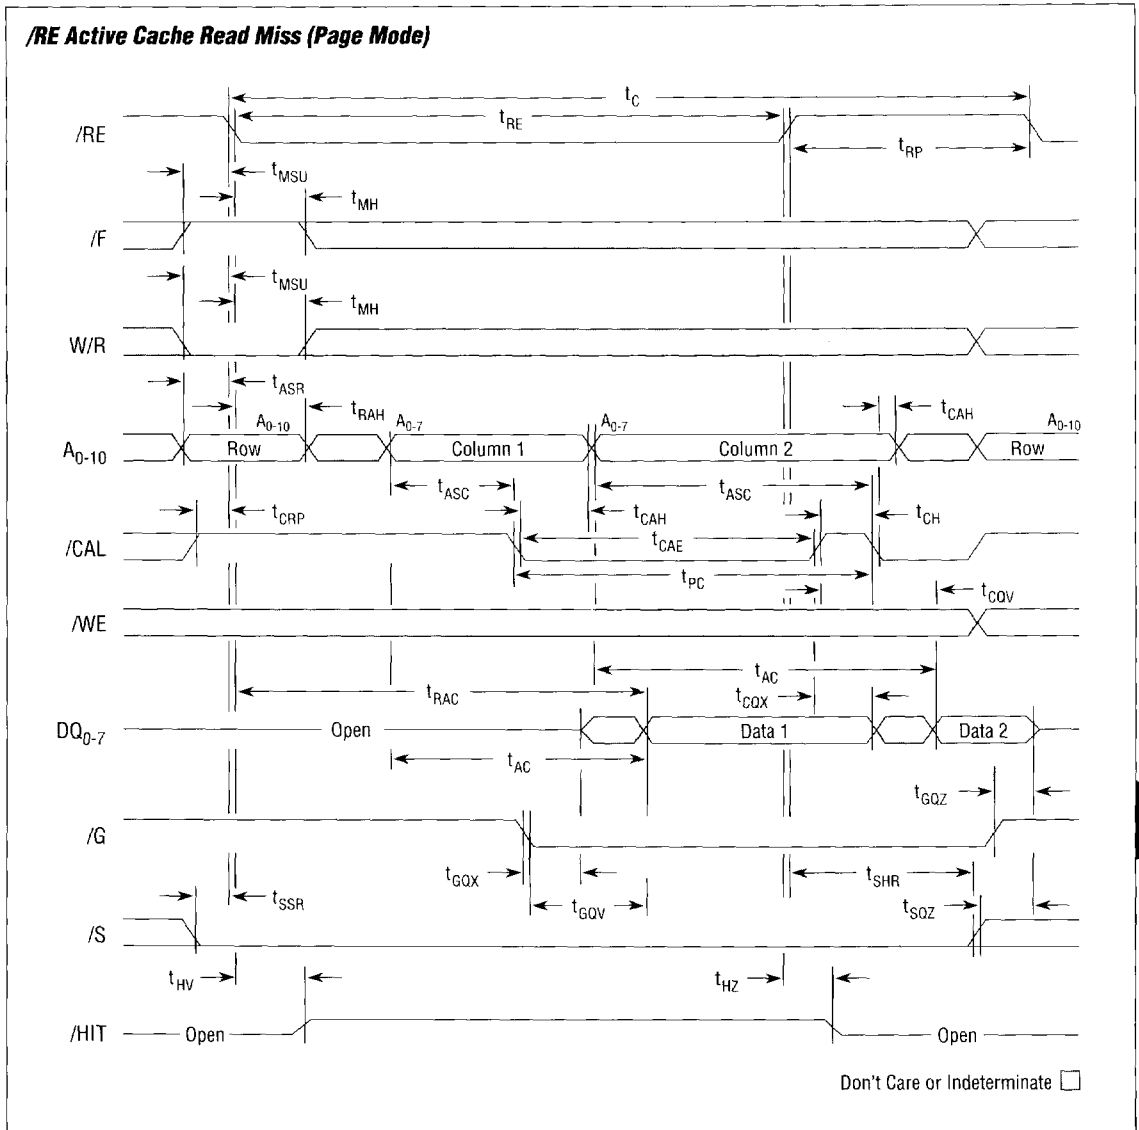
/RE Active Cache Read Miss (Page Mode)

$t_C$

/RE

$t_{RE}$

$t_{RP}$

$t_{MSU}$

$t_{MH}$

/F

$t_{MSU}$

$t_{MH}$

W/R

$t_{ASR}$

$t_{RAH}$

$t_{CAH}$

$A_{0-10}$

$A_{0-7}$

$A_{0-7}$

$A_{0-10}$

$A_{0-10}$

Row

Column 1

Column 2

Row

$t_{ASC}$

$t_{ASC}$

$t_{CRP}$

$t_{CAH}$

$t_{CH}$

/CAL

$t_{CAE}$

$t_{PC}$

$t_{COV}$

/WE

$t_{AC}$

$t_{RAC}$

$t_{COX}$

$DQ_{0-7}$

Open

Data 1

Data 2

$t_{AC}$

$t_{GQZ}$

/G

$t_{GQX}$

$t_{SHR}$

$t_{SSR}$

$t_{GQV}$

$t_{SQZ}$

/S

$t_{HV}$

$t_{HZ}$

/HIT

Open

Open

Don't Care or Indeterminate